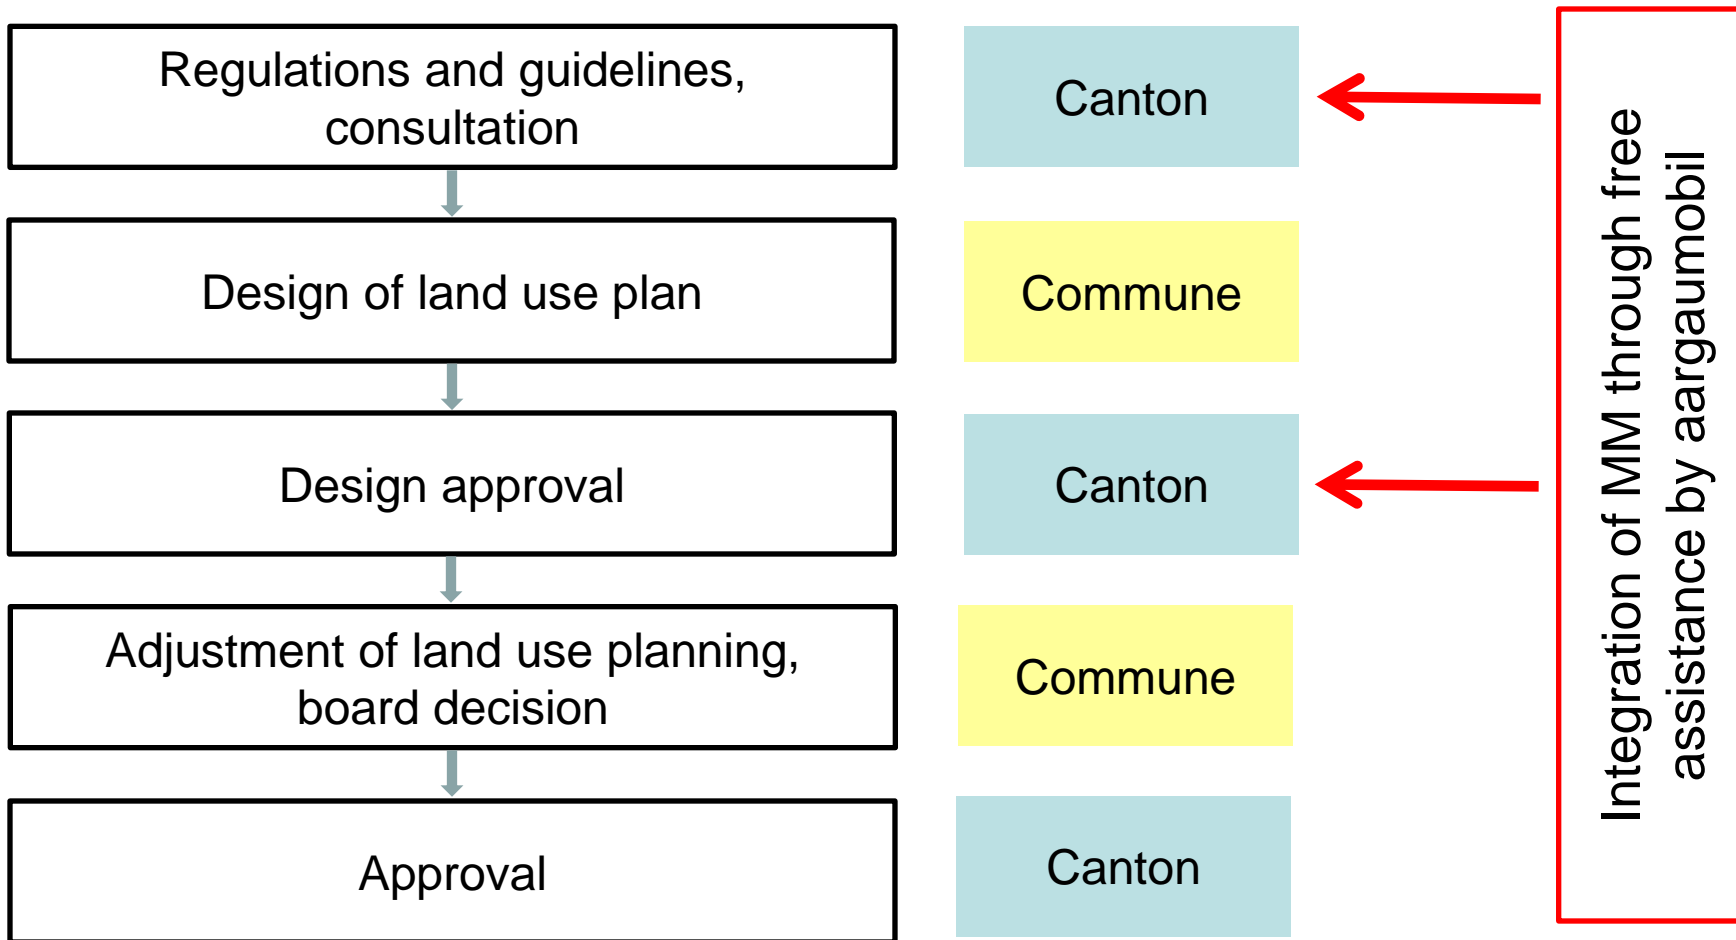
Regulations and guidelines, consultation

Canton

Design of land use plan

Commune

Design approval

Canton

Adjustment of land use planning, board decision

Commune

Approval

Canton

Integration of MM through free assistance by aargaumobil